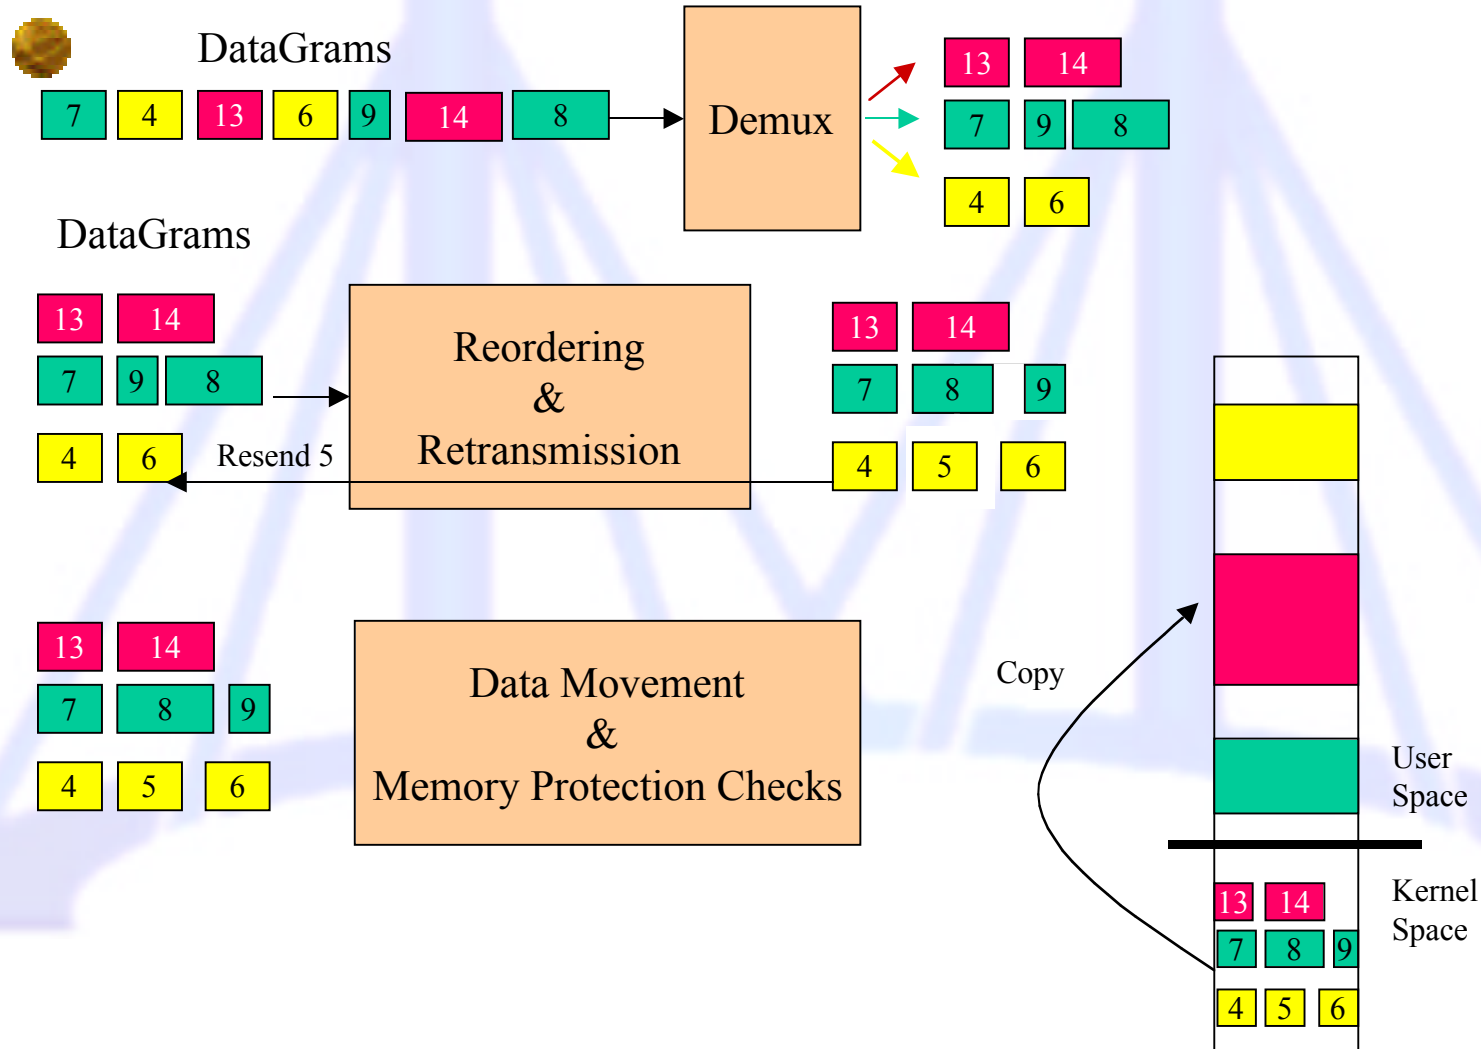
DataGrams

7 4 13 6 9 14 8

Demux

13 14
7 9 8
4 6

DataGrams

13 14
7 9 8
4 6

Reordering
&
Retransmission

Resend 5

13 14
7 8 9
4 5 6

13 14
7 8 9
4 5 6

Data Movement
&
Memory Protection Checks

Copy

User Space

Kernel Space

13 14
7 8 9
4 5 6